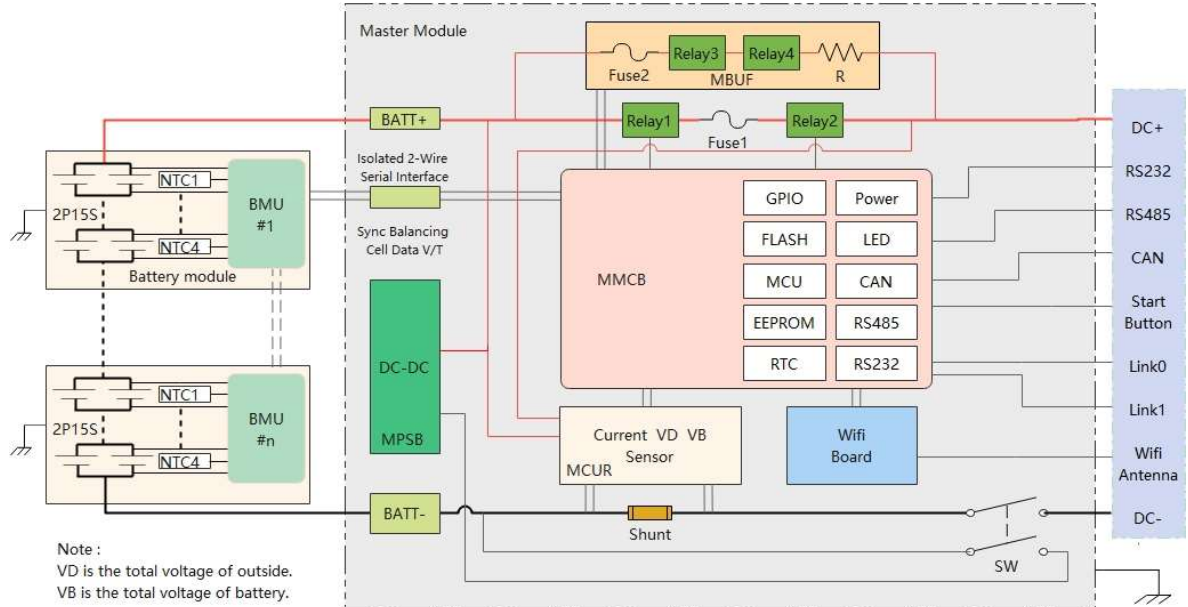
Master Module

Fuse2 Relay3 Relay4 R
MBUF

BATT+ Relay1 Fuse1 Relay2

DC+

Isolated 2-Wire Serial Interface

Sync Balancing Cell Data V/T

NTC1
2P15S
NTC4
BMU #1
Battery module

MMCB

GPIO Power
FLASH LED
MCU CAN
EEPROM RS485
RTC RS232

RS232
RS485
CAN
Start Button
Link0
Link1

DC-DC
MPSB

NTC1
2P15S
NTC4
BMU #n

Current VD VB Sensor
MCUR

Wifi Board

Wifi Antenna

BATT-
Shunt
DC-
SW

Note :
VD is the total voltage of outside.
VB is the total voltage of battery.